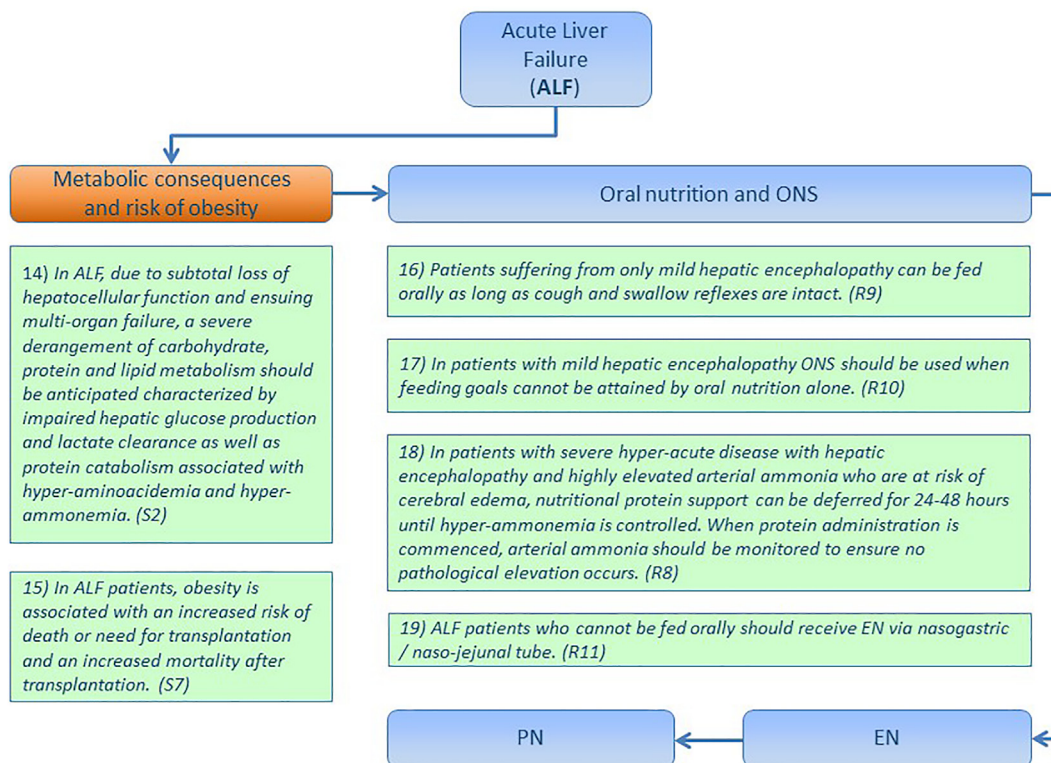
Acute Liver Failure (ALF)

Metabolic consequences and risk of obesity

Oral nutrition and ONS

14) In ALF, due to subtotal loss of hepatocellular function and ensuing multi-organ failure, a severe derangement of carbohydrate, protein and lipid metabolism should be anticipated characterized by impaired hepatic glucose production and lactate clearance as well as protein catabolism associated with hyper-aminoacidemia and hyper-ammonemia. (S2)

15) In ALF patients, obesity is associated with an increased risk of death or need for transplantation and an increased mortality after transplantation. (S7)

16) Patients suffering from only mild hepatic encephalopathy can be fed orally as long as cough and swallow reflexes are intact. (R9)

17) In patients with mild hepatic encephalopathy ONS should be used when feeding goals cannot be attained by oral nutrition alone. (R10)

18) In patients with severe hyper-acute disease with hepatic encephalopathy and highly elevated arterial ammonia who are at risk of cerebral edema, nutritional protein support can be deferred for 24-48 hours until hyper-ammonemia is controlled. When protein administration is commenced, arterial ammonia should be monitored to ensure no pathological elevation occurs. (R8)

19) ALF patients who cannot be fed orally should receive EN via nasogastric / naso-jejunal tube. (R11)

PN

EN